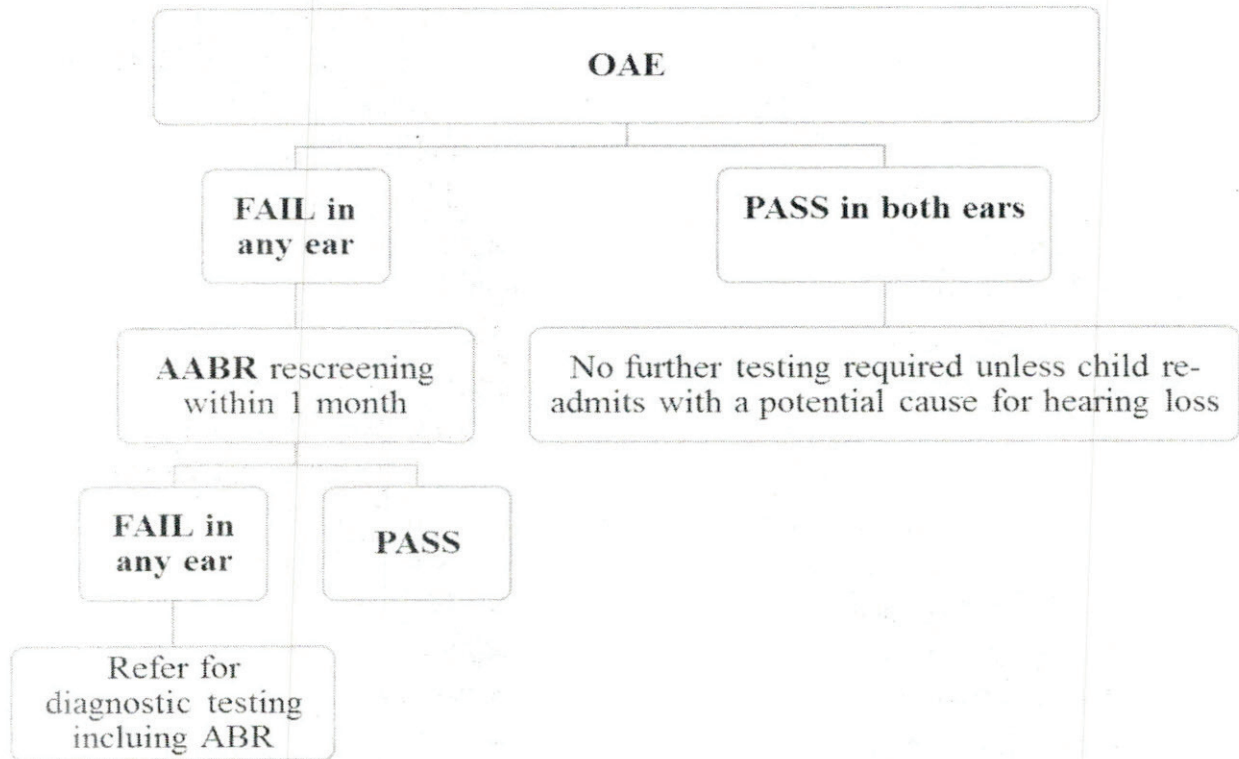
OAE

FAIL in any ear

PASS in both ears

AABR rescreening within 1 month

No further testing required unless child readmits with a potential cause for hearing loss

FAIL in any ear

PASS

Refer for diagnostic testing incluing ABR